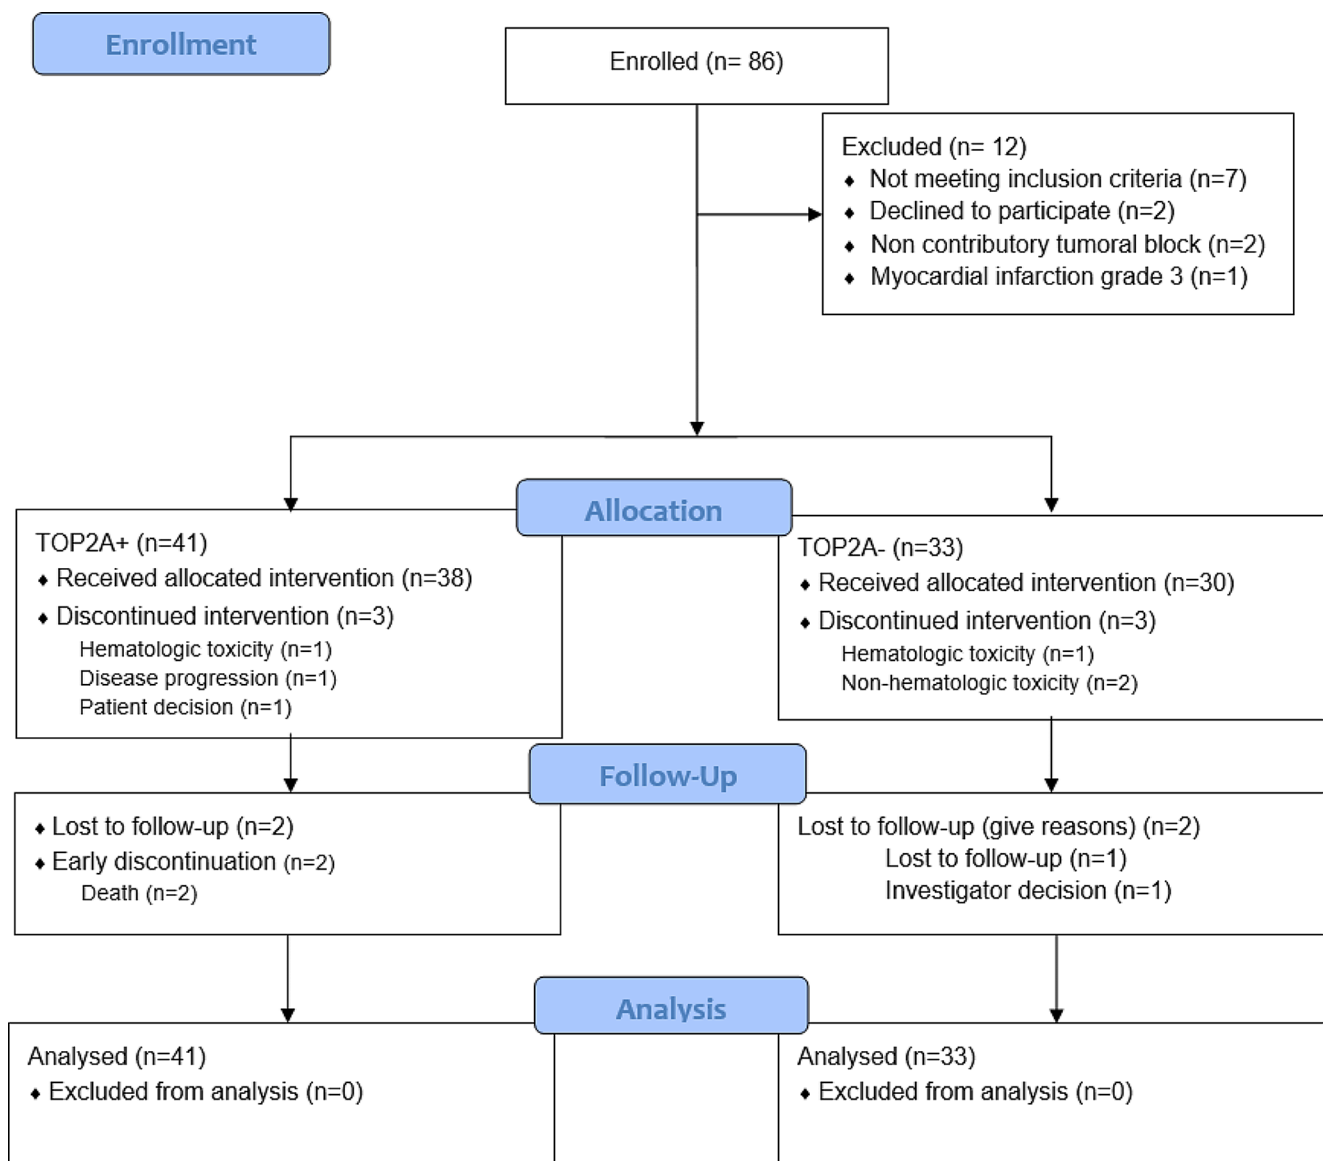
Enrollment

Enrolled (n= 86)

Excluded (n= 12)
♦ Not meeting inclusion criteria (n=7)
♦ Declined to participate (n=2)
♦ Non contributory tumoral block (n=2)
♦ Myocardial infarction grade 3 (n=1)

Allocation

TOP2A+ (n=41)
♦ Received allocated intervention (n=38)
♦ Discontinued intervention (n=3)
Hematologic toxicity (n=1)
Disease progression (n=1)
Patient decision (n=1)

TOP2A- (n=33)
♦ Received allocated intervention (n=30)
♦ Discontinued intervention (n=3)
Hematologic toxicity (n=1)
Non-hematologic toxicity (n=2)

Follow-Up

♦ Lost to follow-up (n=2)
♦ Early discontinuation (n=2)
Death (n=2)

Lost to follow-up (give reasons) (n=2)
Lost to follow-up (n=1)
Investigator decision (n=1)

Analysis

Analysed (n=41)
♦ Excluded from analysis (n=0)

Analysed (n=33)
♦ Excluded from analysis (n=0)